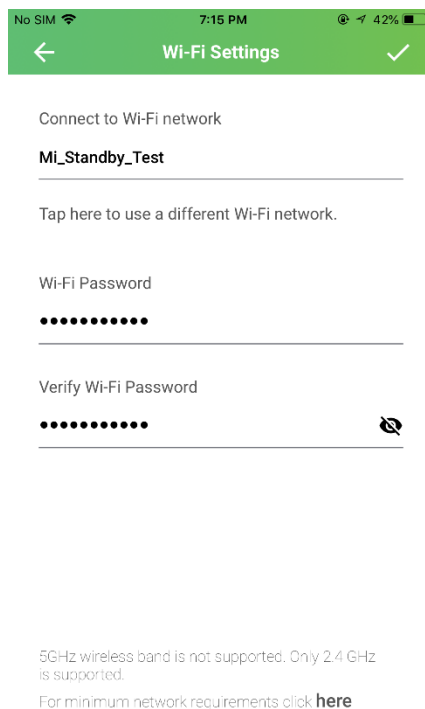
No SIM
7:15 PM
42%

Wi-Fi Settings

Connect to Wi-Fi network

Mi_Standby_Test

Tap here to use a different Wi-Fi network.

Wi-Fi Password

●●●●●●●●●●●

Verify Wi-Fi Password

●●●●●●●●●●●

5GHz wireless band is not supported. Only 2.4 GHz is supported.

For minimum network requirements click here